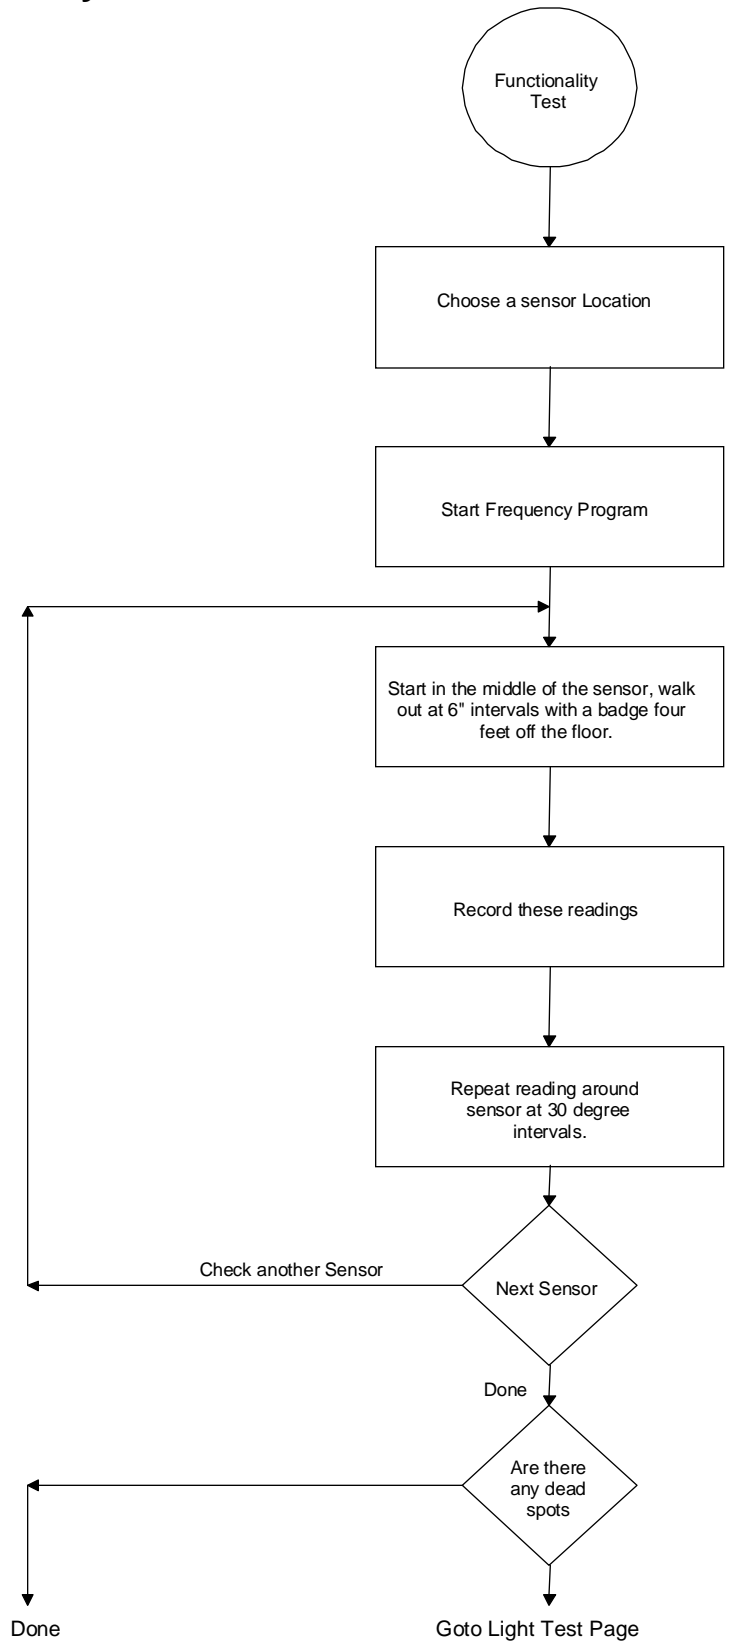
Functionality Test

Choose a sensor Location

Start Frequency Program

Start in the middle of the sensor, walk out at 6" intervals with a badge four feet off the floor.

Record these readings

Repeat reading around sensor at 30 degree intervals.

Check another Sensor

Next Sensor

Done

Are there any dead spots

Done

Goto Light Test Page